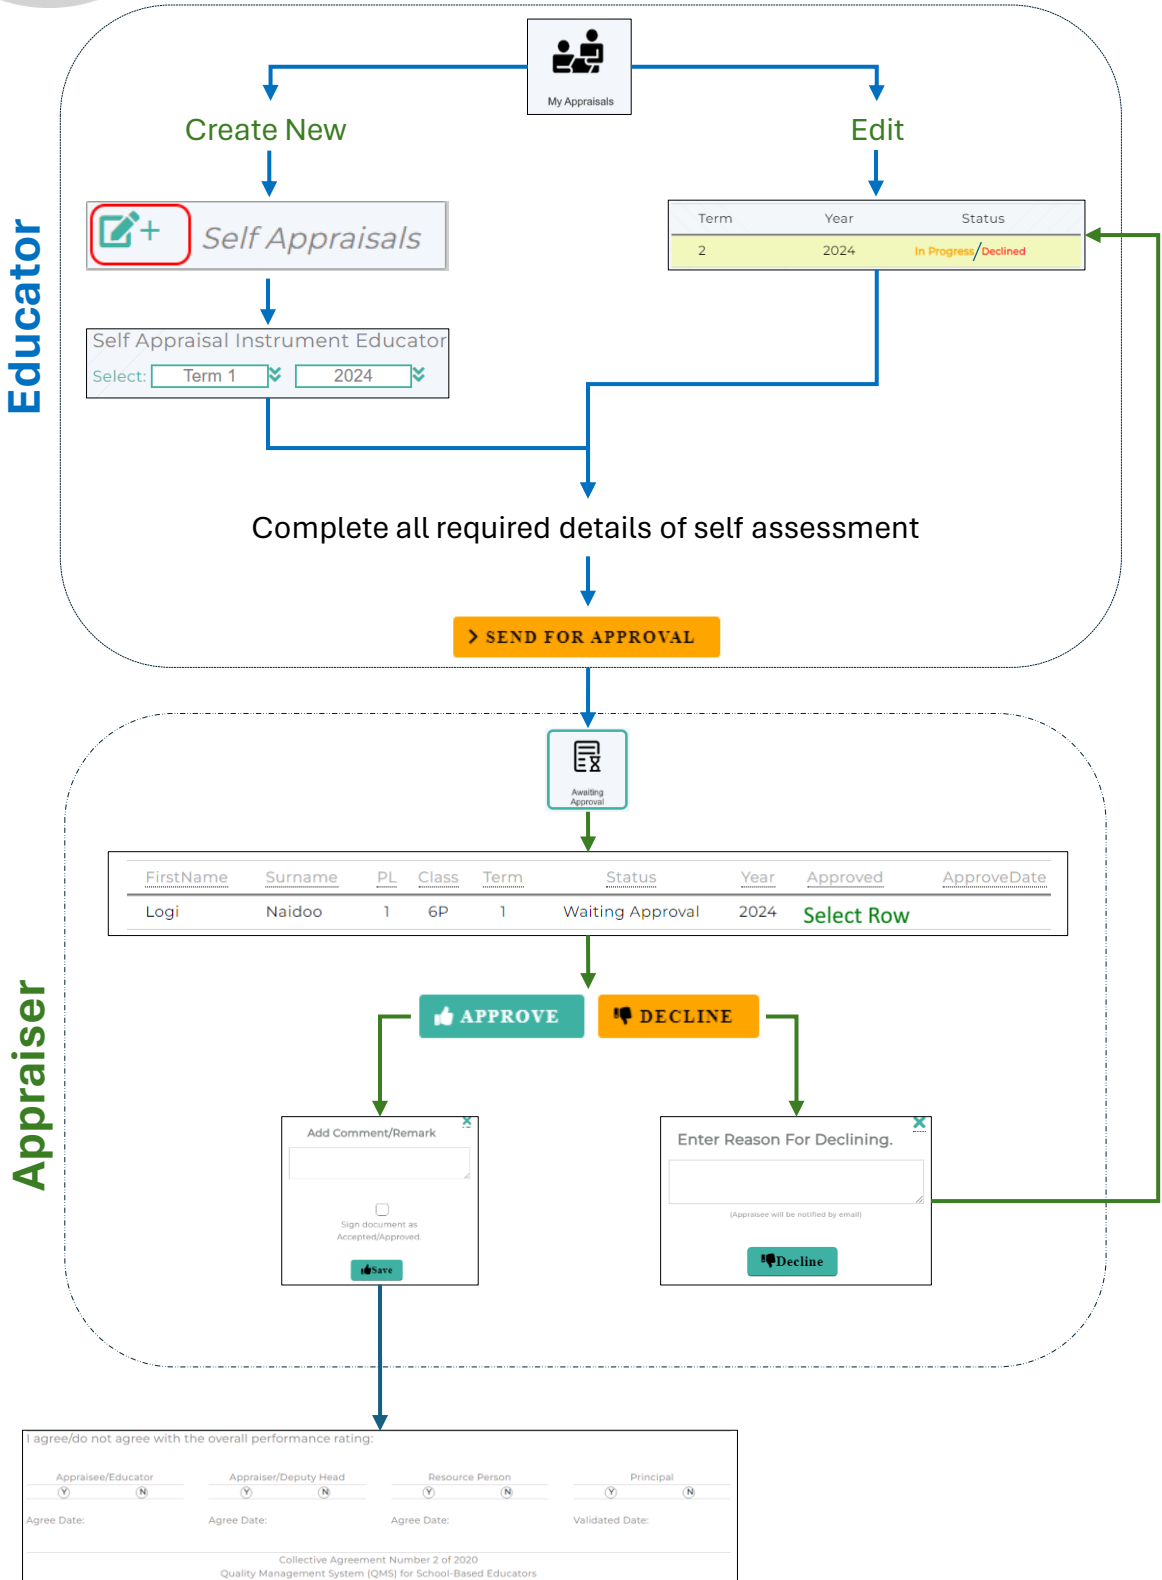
My Appraisals

Create New

Edit

Educator

Self Appraisals

| Term | Year | Status |
|---|---|---|
| 2 | 2024 | In Progress/Declined |

Self Appraisal Instrument Educator

Select: Term 1 2024

Complete all required details of self assessment

SEND FOR APPROVAL

Awaiting Approval

| FirstName | Surname | PL | Class | Term | Status | Year | Approved | ApproveDate |
|---|---|---|---|---|---|---|---|---|
| Logi | Naidoo | 1 | 6P | 1 | Waiting Approval | 2024 | Select Row | |

Appraiser

APPROVE

DECLINE

Add Comment/Remark

Sign document as Accepted/Approved.

Save

Enter Reason For Declining.

(Appraisee will be notified by email)

Decline

I agree/do not agree with the overall performance rating:

Appraisee/Educator Y N
Appraiser/Deputy Head Y N
Resource Person Y N
Principal Y N

Agree Date: Agree Date: Agree Date: Validated Date:

Collective Agreement Number 2 of 2020
Quality Management System (QMS) for School-Based Educators